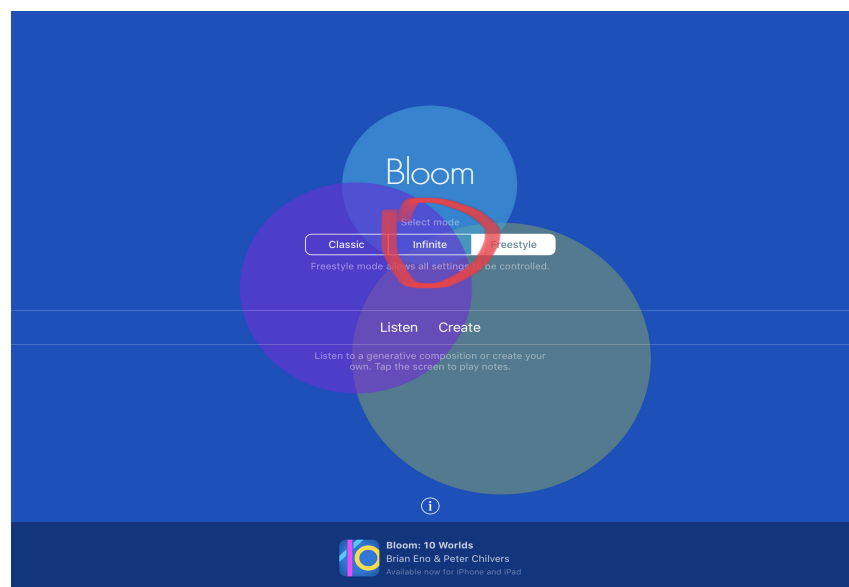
Bloom

Select mode

Classic | Infinite | Freestyle

Freestyle mode a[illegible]ows all settings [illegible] be controlled.

Listen Create

Listen to a generative composition or create your own. Tap the screen to play notes.

i

Bloom: 10 Worlds
Brian Eno & Peter Chilvers
Available now for iPhone and iPad